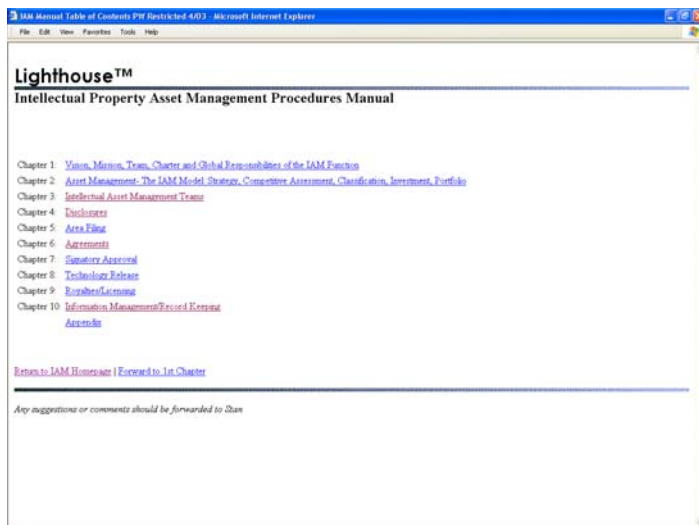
IAM Manual Table of Contents PW Restricted 4/03 - Microsoft Internet Explorer

File Edit View Favorites Tools Help

Lighthouse™

Intellectual Property Asset Management Procedures Manual

Chapter 1: Vision, Mission, Team, Charter and Global Responsibilities of the IAM Function

Chapter 2: Asset Management- The IAM Model: Strategy, Competitive Assessment, Classification, Investment, Portfolio

Chapter 3: Intellectual Asset Management Teams

Chapter 4: Disclosures

Chapter 5: Area Filing

Chapter 6: Agreements

Chapter 7: Signatory Approval

Chapter 8: Technology Release

Chapter 9: Royalties/Licensing

Chapter 10: Information Management/Record Keeping

Appendix

Return to IAM Homepage | Forward to 1st Chapter

Any suggestions or comments should be forwarded to Stan